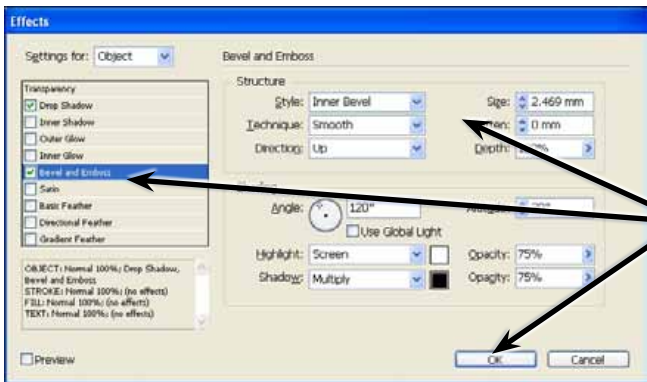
Effects

Settings for: Object

Bevel and Emboss

Transparency
Drop Shadow
Inner Shadow
Outer Glow
Inner Glow
Bevel and Emboss
Satin
Basic Feather
Directional Feather
Gradient Feather

Structure
Style: Inner Bevel
Technique: Smooth
Direction: Up
Size: 2.469 mm
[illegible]en: 0 mm
Depth: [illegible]%

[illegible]
Angle: 120°
Use Global Light
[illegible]: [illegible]

Highlight: Screen
Shadow: Multiply
Opacity: 75%
Opacity: 75%

OBJECT: Normal 100%; Drop Shadow, Bevel and Emboss
STROKE: Normal 100%; (no effects)
FILL: Normal 100%; (no effects)
TEXT: Normal 100%; (no effects)

Preview

OK
Cancel